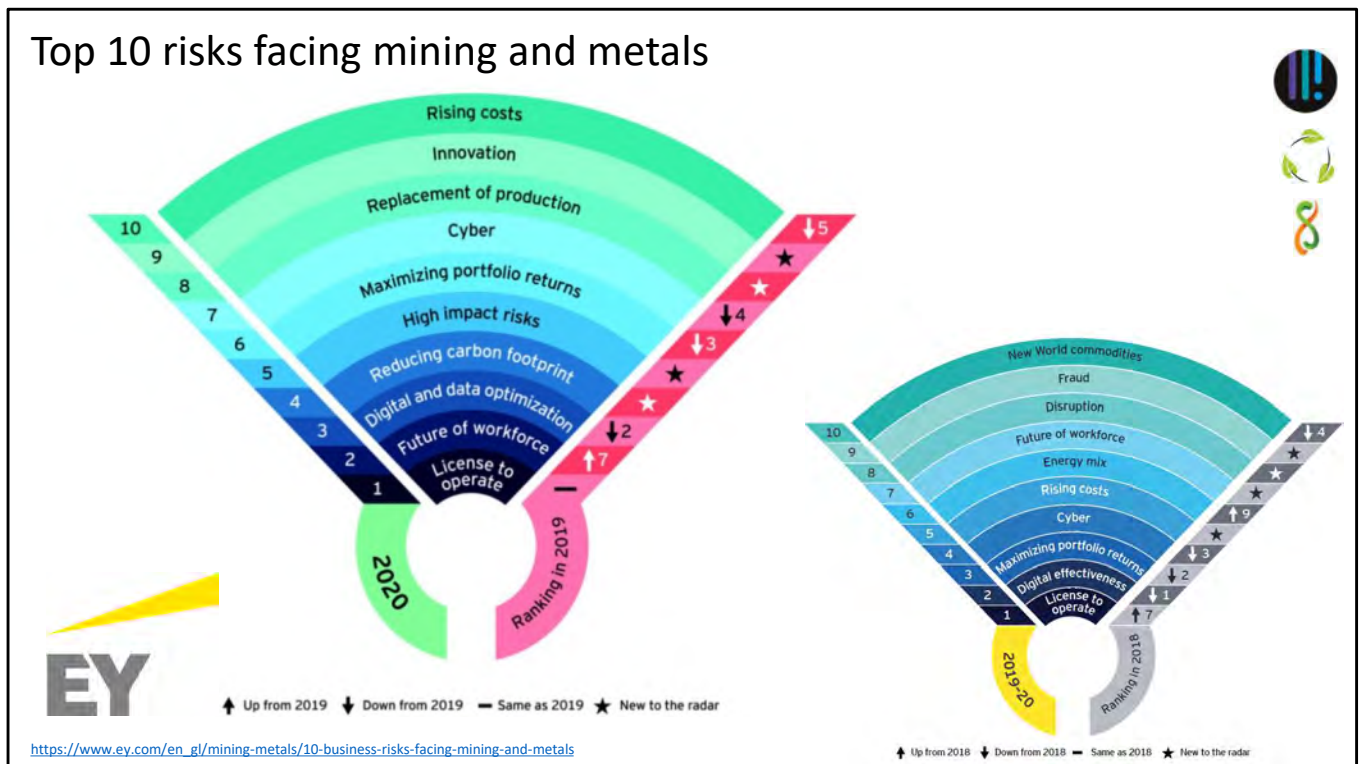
Top 10 risks facing mining and metals

Rising costs
Innovation
Replacement of production
Cyber
Maximizing portfolio returns
High impact risks
Reducing carbon footprint
Digital and data optimization
Future of workforce
License to operate

10
9
8
7
6
5
4
3
2
1

↓5
★
★
↓4
↓3
★
★
↓2
↑7
—

2020
Ranking in 2019

↑ Up from 2019 ↓ Down from 2019 — Same as 2019 ★ New to the radar

New World commodities
Fraud
Disruption
Future of workforce
Energy mix
Rising costs
Cyber
Maximizing portfolio returns
Digital effectiveness
License to operate

10
9
8
7
6
5
4
3
2
1

↓4
★
★
★
↑9
★
↓3
↓2
↓1
↑7

2019-20
Ranking in 2018

↑ Up from 2018 ↓ Down from 2018 — Same as 2018 ★ New to the radar

EY

https://www.ey.com/en_gl/mining-metals/10-business-risks-facing-mining-and-metals